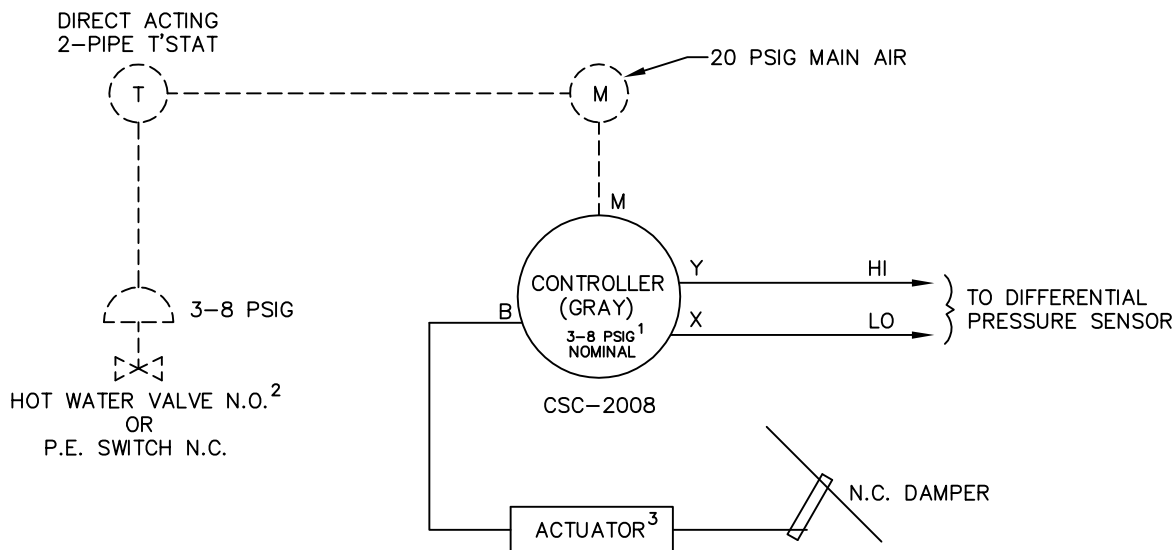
DIRECT ACTING
2–PIPE T'STAT

T

M

20 PSIG MAIN AIR

M

CONTROLLER
(GRAY)
3–8 PSIG$^1$
NOMINAL

Y

HI

X

LO

B

TO DIFFERENTIAL
PRESSURE SENSOR

3–8 PSIG

HOT WATER VALVE N.O.$^2$
OR
P.E. SWITCH N.C.

CSC–2008

N.C. DAMPER

ACTUATOR$^3$